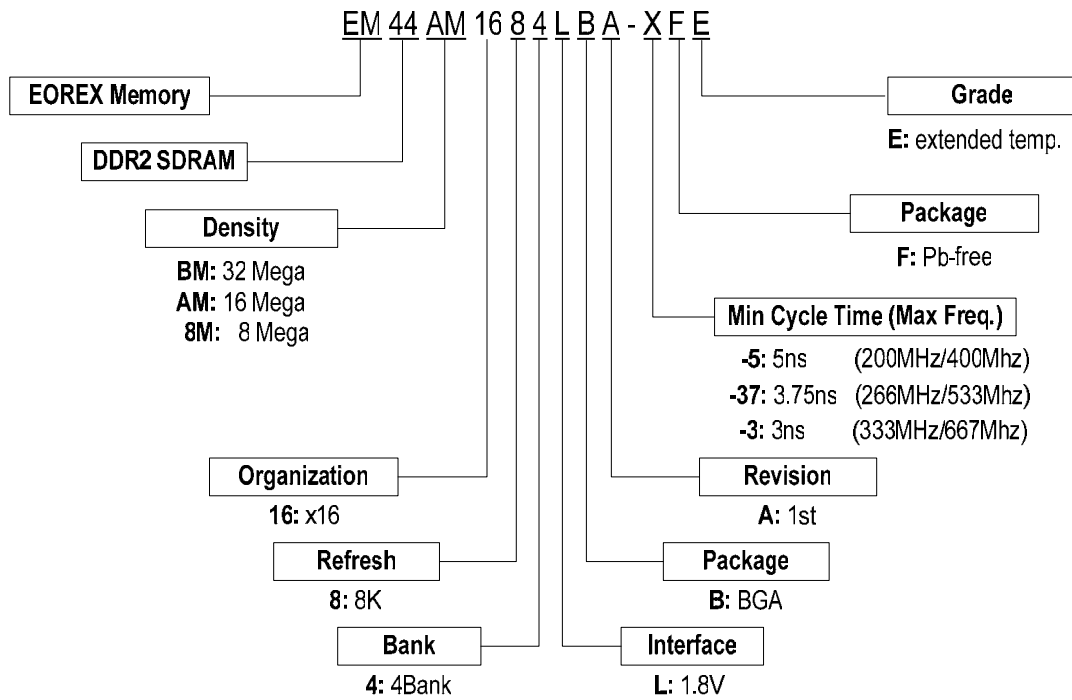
EM 44 AM 16 8 4 L B A - X F E

EOREX Memory

DDR2 SDRAM

Density

BM: 32 Mega
AM: 16 Mega
8M: 8 Mega

Grade

E: extended temp.

Package

F: Pb-free

Min Cycle Time (Max Freq.)

-5: 5ns (200MHz/400Mhz)
-37: 3.75ns (266MHz/533Mhz)
-3: 3ns (333MHz/667Mhz)

Organization

16: x16

Revision

A: 1st

Refresh

8: 8K

Package

B: BGA

Bank

4: 4Bank

Interface

L: 1.8V